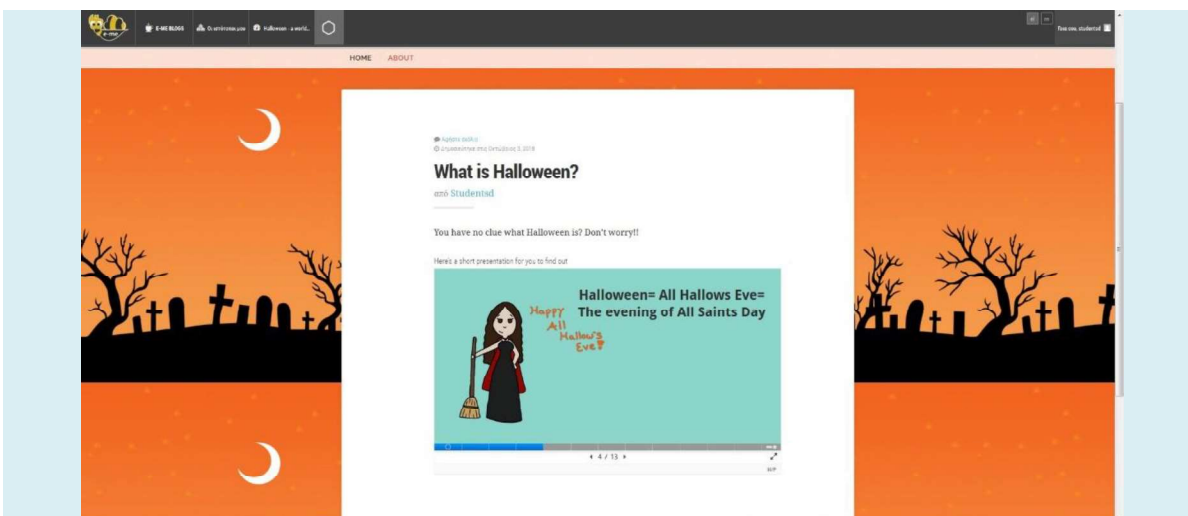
E-ME BLOGS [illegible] Halloween - a world...

HOME ABOUT

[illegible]

What is Halloween?

από Studentsd

You have no clue what Halloween is? Don't worry!!

Here's a short presentation for you to find out

Halloween= All Hallows Eve= The evening of All Saints Day

Happy All Hallow's Eve!

4 / 13